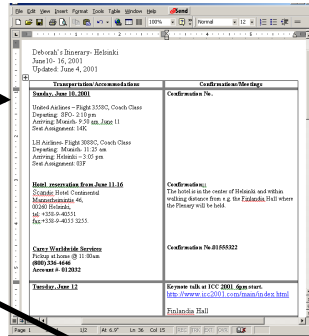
File Edit View Insert Format Tools Table Window Help Send

100% Normal 12

Deborah's Itinerary- Helsinki
June10- 16, 2001
Updated: June 4, 2001

| Transportation/Accommodations | Confirmations/Meetings |
|---|---|
| Sunday, June 10, 2001<br><br>United Airlines – Flight 3558C, Coach Class<br>Departing: SFO- 2:10 pm<br>Arriving: Munich- 9:50 am, June 11<br>Seat Assignment: 14K<br><br>LH Airlines- Flight 3088C, Coach Class<br>Departing: Munich- 11:25 am<br>Arriving: Helsinki – 3:05 pm<br>Seat Assignment: 03F | Confirmation No. |
| Hotel reservation from June 11-16<br>Scandic Hotel Continental<br>Mannerheimintie 46,<br>00260 Helsinki,<br>tel: +358-9-40551<br>fax:+358-9-4055 3255 | Confirmation:<br>The hotel is in the center of Helsinki and within walking distance from e.g. the Finlandia Hall where the Plenary will be held. |
| Carey Worldwide Services<br>Pickup at home @ 11:00am<br>(800)336-4646<br>Account #- 012032 | Confirmation No.01555322 |
| Tuesday, June 12 | Keynote talk at ICC 2001, 6pm start.<br>http://www.icc2001.com/main/index.html<br><br>Finlandia Hall |

Page 1 1/2 At 6.9" Ln 36 Col 15 REC TRK EXT OVR